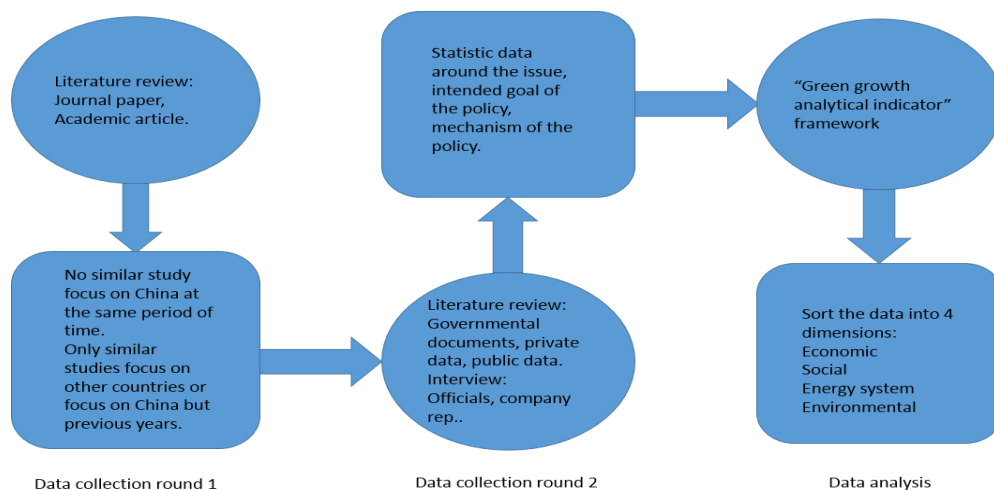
Literature review:
Journal paper,
Academic article.

No similar study focus on China at the same period of time.
Only similar studies focus on other countries or focus on China but previous years.

Statistic data around the issue, intended goal of the policy, mechanism of the policy.

Literature review:
Governmental documents, private data, public data.
Interview:
Officials, company rep..

“Green growth analytical indicator” framework

Sort the data into 4 dimensions:
Economic
Social
Energy system
Environmental

Data collection round 1

Data collection round 2

Data analysis